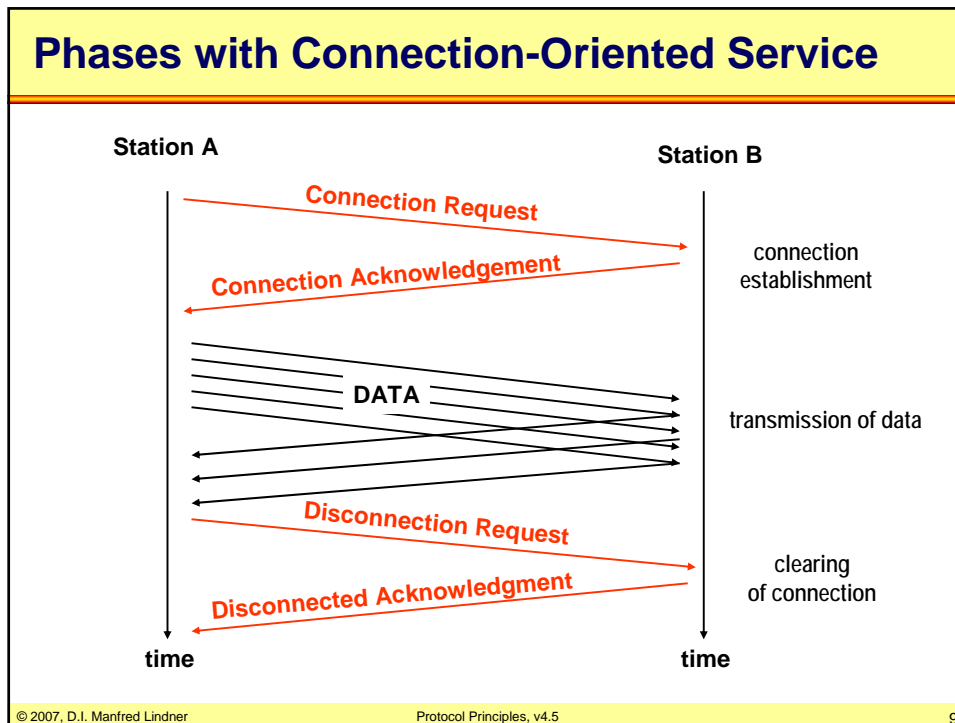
Phases with Connection-Oriented Service

Station A

Station B

Connection Request

Connection Acknowledgement

connection establishment

DATA

transmission of data

Disconnection Request

Disconnected Acknowledgment

clearing of connection

time

time

© 2007, D.I. Manfred Lindner

Protocol Principles, v4.5

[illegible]